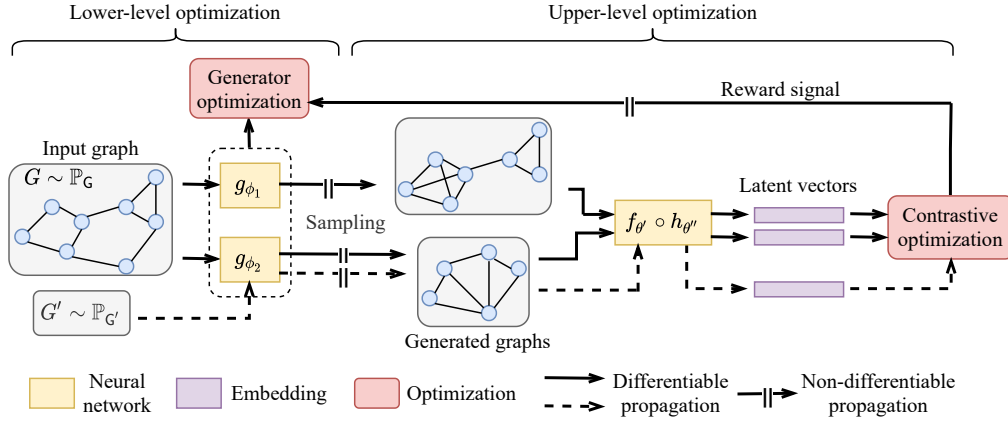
Lower-level optimization

Upper-level optimization

Generator optimization

Reward signal

Input graph

$G \sim \mathbb{P}_{\mathsf{G}}$

$g_{\phi_1}$

Sampling

$g_{\phi_2}$

$G' \sim \mathbb{P}_{\mathsf{G}'}$

$f_{\theta'} \circ h_{\theta''}$

Latent vectors

Contrastive optimization

Generated graphs

Neural network

Embedding

Optimization

Differentiable propagation

Non-differentiable propagation